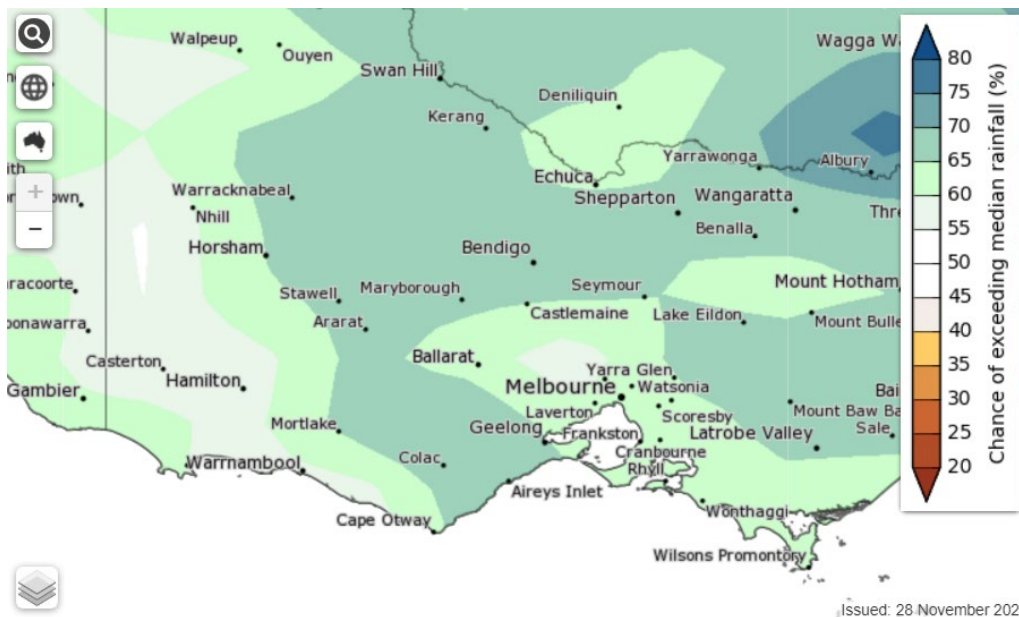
+
−
Walpeup
Ouyen
Swan Hill
Wagga Wa
Deniliquin
Kerang
Yarrawonga
Albury
ith
own
Warracknabeal
Echuca
Shepparton
Wangaratta
Thre
Nhill
Benalla
Horsham
Bendigo
racoorte
Stawell
Maryborough
Seymour
Mount Hotham
onawarra
Ararat
Castlemaine
Lake Eildon
Mount Bulle
Ballarat
Casterton
Yarra Glen
Hamilton
Melbourne
Watsonia
Bai
Gambier
Laverton
Scoresby
Mount Baw Ba
Mortlake
Geelong
Frankston
Latrobe Valley
Sale
Cranbourne
Colac
Rhyll
Warrnambool
Aireys Inlet
Wonthaggi
Cape Otway
Wilsons Promontory
80
75
70
65
60
55
50
45
40
35
30
25
20
Chance of exceeding median rainfall (%)
Issued: 28 November 202